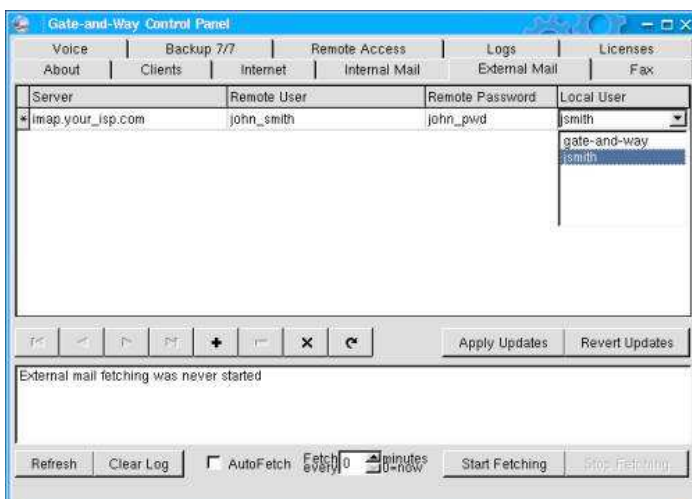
Gate-and-Way Control Panel

Voice | Backup 7/7 | Remote Access | Logs | Licenses
About | Clients | Internet | Internal Mail | External Mail | Fax

| Server | Remote User | Remote Password | Local User |
|---|---|---|---|
| * imap.your_isp.com | john_smith | john_pwd | jsmith |

gate-and-way
jsmith

Apply Updates
Revert Updates

External mail fetching was never started

Refresh
Clear Log
AutoFetch
Fetch every 0 minutes 0=now
Start Fetching
Stop Fetching